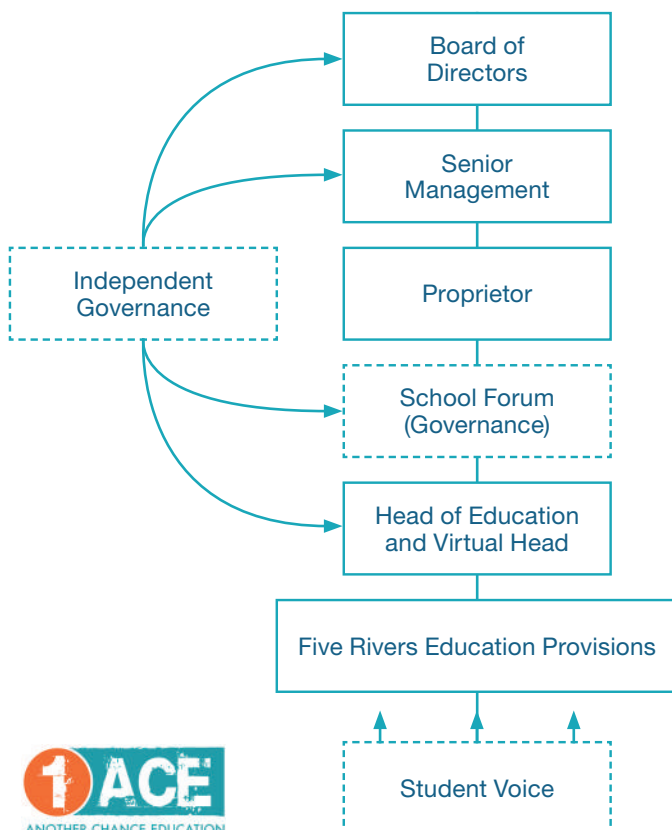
Board of Directors

Senior Management

Independent Governance

Proprietor

School Forum (Governance)

Head of Education and Virtual Head

Five Rivers Education Provisions

Student Voice

1 ACE
ANOTHER CHANCE EDUCATION